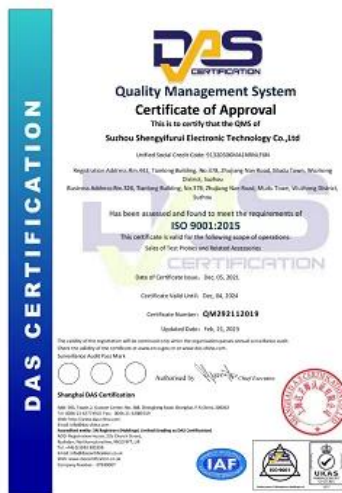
DAS CERTIFICATION

DAS
CERTIFICATION

Quality Management System
Certificate of Approval

This is to certify that the QMS of
Suzhou Shengyifurui Electronic Technology Co.,Ltd

Unified Social Credit Code: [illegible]

Registration Address: Rm.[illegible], Tianlong Building, No.378, Zhujiang Nan Road, Shulu Town, Wuzhong District, Suzhou
Business Address: Rm.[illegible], Tianlong Building, No.378, Zhujiang Nan Road, Mudu Town, Wuzhong District, Suzhou

Has been assessed and found to meet the requirements of
ISO 9001:2015

This certificate is valid for the following scope of operations:
Sales of Test Probes and Related Accessories

Date of Certificate Issue: Dec. 05, 2021

Certificate Valid Until: Dec. 04, 2024

Certificate Number: QM2921120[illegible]

Updated Date: Feb. 21, 2023

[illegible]

Surveillance Audit Pass Mark

Authorised by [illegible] Chief Executive

Shanghai DAS Certification

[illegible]

IAF

ISO 9001

UKAS